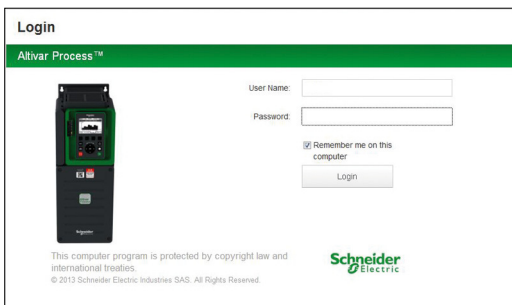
Login

Altivar Process™

User Name:

Password:

Remember me on this computer

Login

This computer program is protected by copyright law and international treaties.
© 2013 Schneider Electric Industries SAS. All Rights Reserved.

Schneider Electric